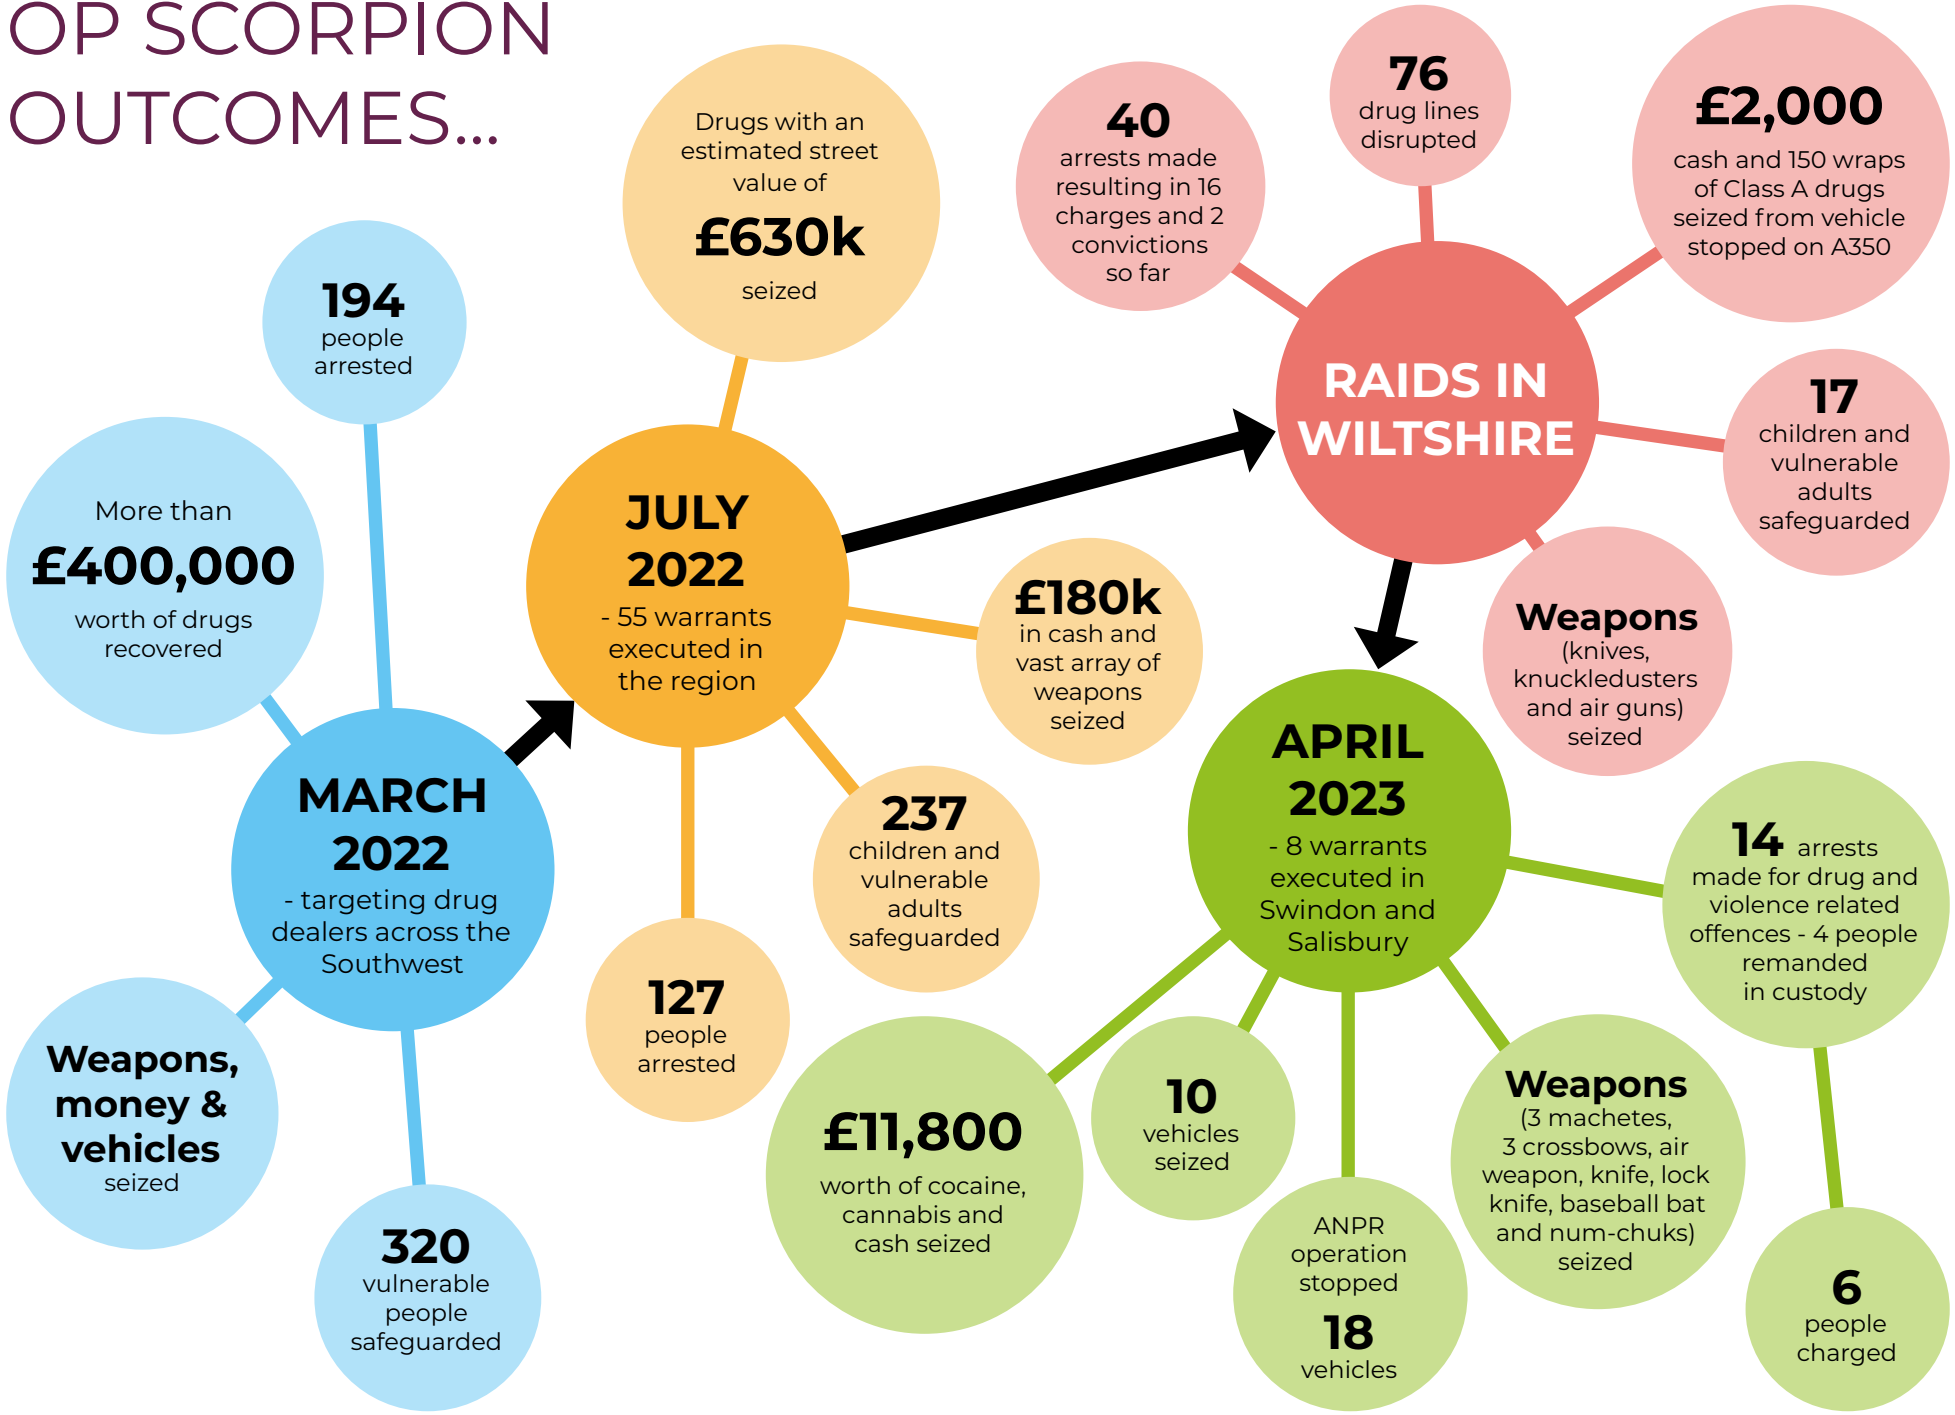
OP SCORPION OUTCOMES...

194
people
arrested

More than
£400,000
worth of drugs
recovered

MARCH
2022
- targeting drug dealers across the Southwest

Weapons, money & vehicles
seized

320
vulnerable
people
safeguarded

Drugs with an estimated street value of
£630k
seized

JULY
2022
- 55 warrants executed in the region

£180k
in cash and vast array of weapons seized

237
children and vulnerable adults safeguarded

127
people
arrested

40
arrests made resulting in 16 charges and 2 convictions so far

76
drug lines
disrupted

£2,000
cash and 150 wraps of Class A drugs seized from vehicle stopped on A350

RAIDS IN WILTSHIRE

17
children and vulnerable adults safeguarded

Weapons
(knives, knuckledusters and air guns) seized

APRIL
2023
- 8 warrants executed in Swindon and Salisbury

14 arrests
made for drug and violence related offences - 4 people remanded in custody

£11,800
worth of cocaine, cannabis and cash seized

10
vehicles
seized

ANPR
operation
stopped
18
vehicles

Weapons
(3 machetes, 3 crossbows, air weapon, knife, lock knife, baseball bat and num-chuks) seized

6
people
charged